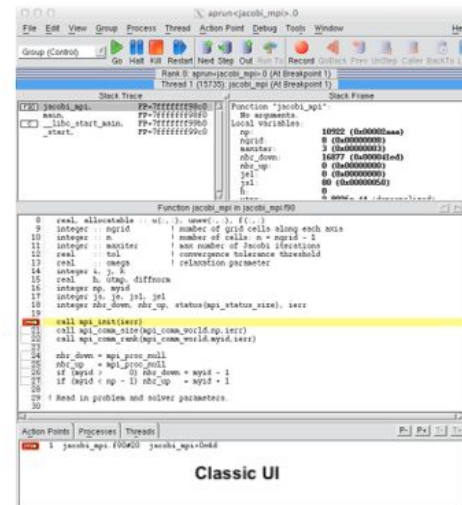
aprun<jacobi_mpi>.0.0

File Edit View Group Process Thread Action Point Debug Tools Window Help

Group (Control)

Go Halt Kill Restart Next Step Out Run To Record GoBack Prev UnStep Caller BackTo

Rank 0: aprun<jacobi_mpi>.0 (At Breakpoint 1)

Thread 1 (15735): jacobi_mpi (At Breakpoint 1)

Stack Trace

Stack Frame

F90 jacobi_mpi, FP=7fffffff98c0
main, FP=7fffffff9980
C __libc_start_main, FP=7fffffff99b0
_start, FP=7fffffff99c0

Function "jacobi_mpi":
No arguments.
Local variables:
np: 10922 (0x00002aaa)
ngrid: 0 (0x00000000)
maxiter: 3 (0x00000003)
nbr_down: 16877 (0x000041ed)
nbr_up: 0 (0x00000000)
je1: 0 (0x00000000)
js1: 80 (0x00000050)
h: 0
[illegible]

Function jacobi_mpi in jacobi_mpi.f90

8 real, allocatable :: u(:,:), unew(:,:), f(:,:)
9 integer :: ngrid ! number of grid cells along each axis
10 integer :: n ! number of cells: n = ngrid - 1
11 integer :: maxiter ! max number of Jacobi iterations
12 real :: tol ! convergence tolerance threshold
13 real :: omega ! relaxation parameter
14 integer i, j, k
15 real h, utmp, diffnorm
16 integer np, myid
17 integer js, je, js1, je1
18 integer nbr_down, nbr_up, status(mpi_status_size), ierr
19
20 call mpi_init(ierr)
21 call mpi_comm_size(mpi_comm_world,np,ierr)
22 call mpi_comm_rank(mpi_comm_world,myid,ierr)
23
24 nbr_down = mpi_proc_null
25 nbr_up = mpi_proc_null
26 if (myid > 0) nbr_down = myid - 1
27 if (myid < np - 1) nbr_up = myid + 1
28
29 ! Read in problem and solver parameters.
30

Action Points Processes Threads

STOP 1 jacobi_mpi.f90#20 jacobi_mpi+0x6d

Classic UI